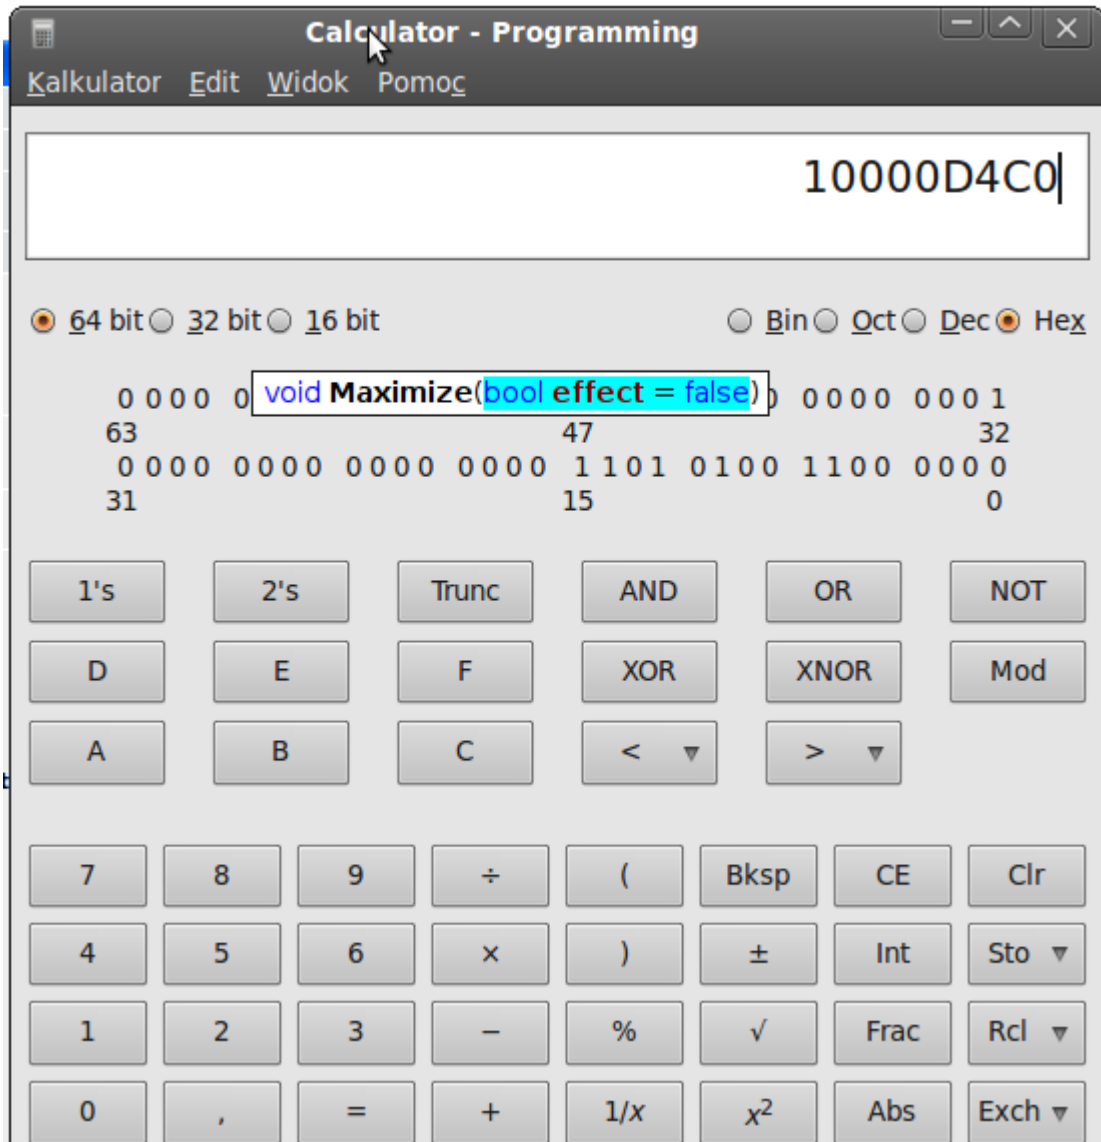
Calculator - Programming

Kalkulator Edit Widok Pomoc

10000D4C0

64 bit 32 bit 16 bit

Bin Oct Dec Hex

0 0 0 0 0 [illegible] void **Maximize**(bool **effect** = false) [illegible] 0 0 0 0 0 0 0 1
63 47 32
0 0 0 0 0 0 0 0 0 0 0 0 0 0 0 0 1 1 0 1 0 1 0 0 1 1 0 0 0 0 0 0
31 15 0

| 1's | 2's | Trunc | AND | OR | NOT |
|---|---|---|---|---|---|
| D | E | F | XOR | XNOR | Mod |
| A | B | C | < ▾ | > ▾ | |

| 7 | 8 | 9 | ÷ | ( | Bksp | CE | Clr |
|---|---|---|---|---|---|---|---|
| 4 | 5 | 6 | × | ) | ± | Int | Sto ▾ |
| 1 | 2 | 3 | − | % | √ | Frac | Rcl ▾ |
| 0 | , | = | + | $1/x$ | $x^2$ | Abs | Exch ▾ |